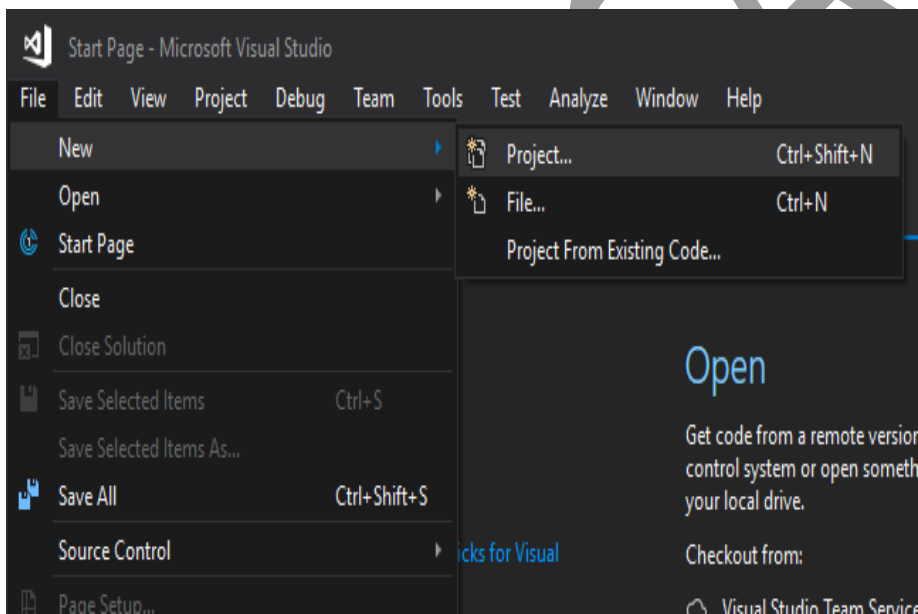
Start Page - Microsoft Visual Studio

File Edit View Project Debug Team Tools Test Analyze Window Help

New
Open
Start Page
Close
Close Solution
Save Selected Items Ctrl+S
Save Selected Items As...
Save All Ctrl+Shift+S
Source Control
Page Setup...

Project... Ctrl+Shift+N
File... Ctrl+N
Project From Existing Code...

Open

Get code from a remote version control system or open someth your local drive.

icks for Visual

Checkout from:

Visual Studio Team Service